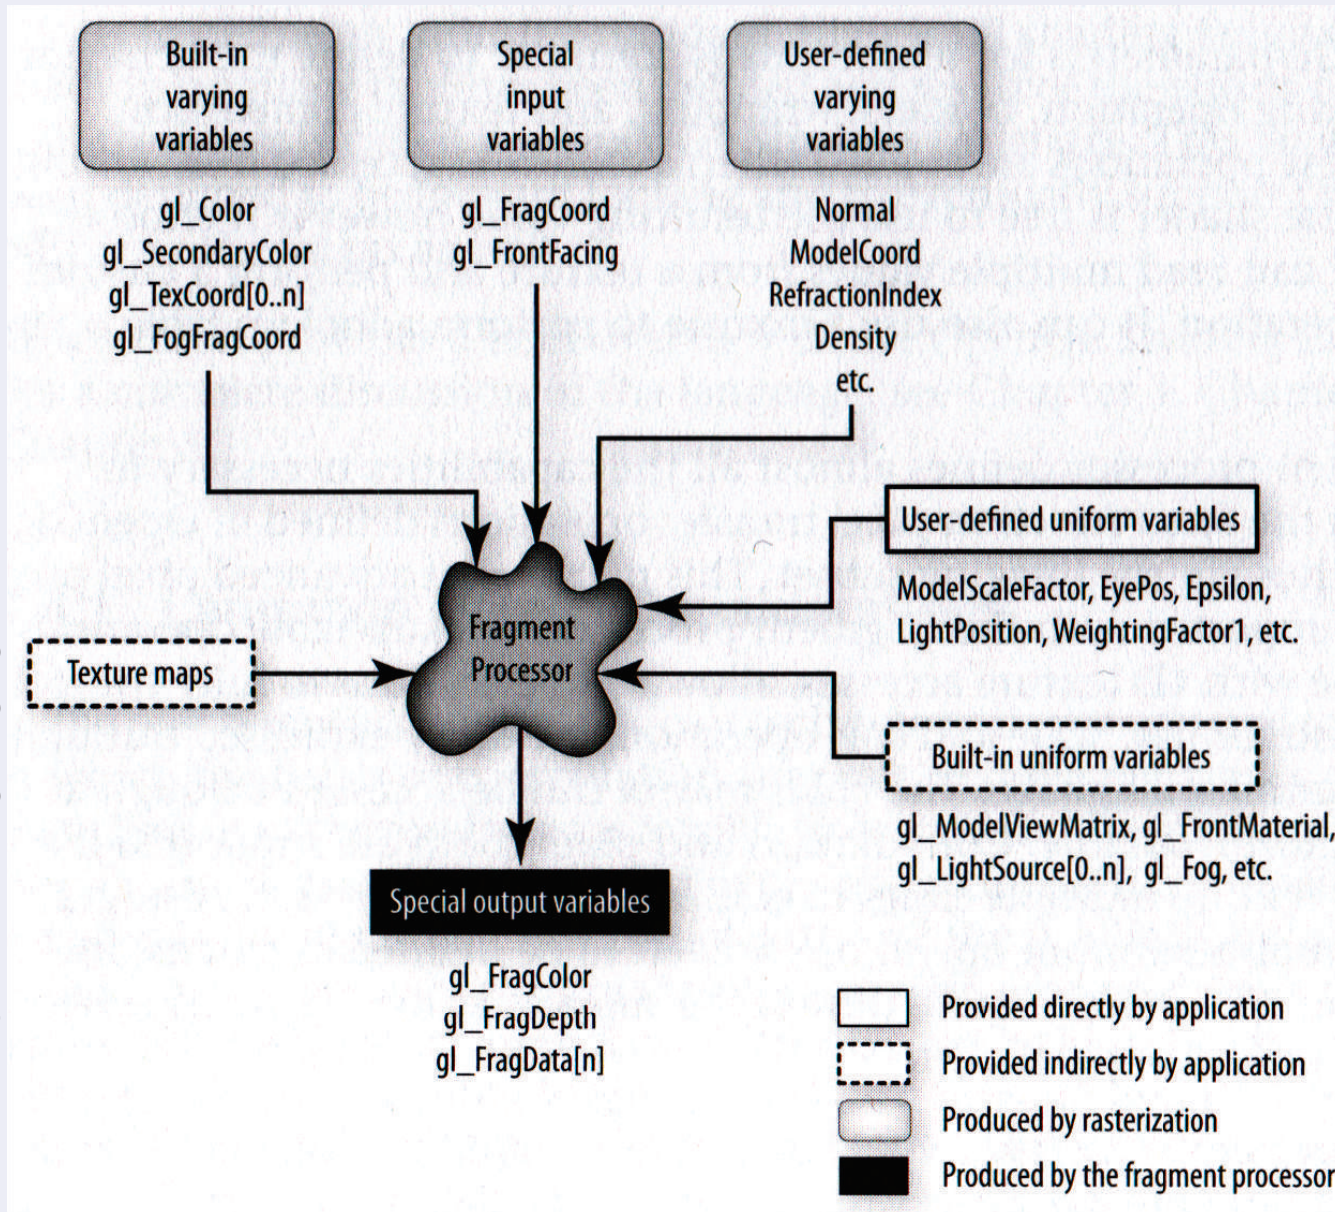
Built-in varying variables

gl_Color
gl_SecondaryColor
gl_TexCoord[0..n]
gl_FogFragCoord

Special input variables

gl_FragCoord
gl_FrontFacing

User-defined varying variables

Normal
ModelCoord
RefractionIndex
Density
etc.

User-defined uniform variables

ModelScaleFactor, EyePos, Epsilon, LightPosition, WeightingFactor1, etc.

Texture maps

Fragment Processor

Built-in uniform variables

gl_ModelViewMatrix, gl_FrontMaterial, gl_LightSource[0..n], gl_Fog, etc.

Special output variables

gl_FragColor
gl_FragDepth
gl_FragData[n]

Provided directly by application
Provided indirectly by application
Produced by rasterization
Produced by the fragment processor